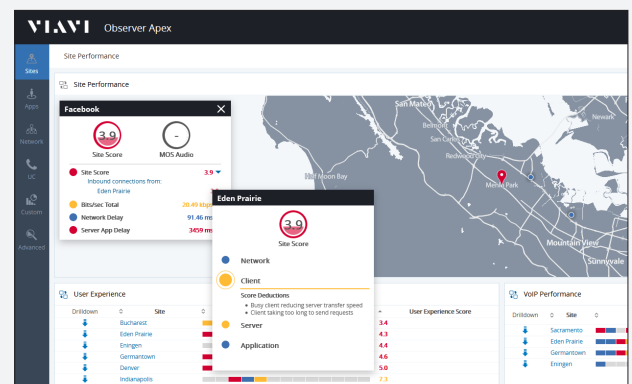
VIAVI Observer Apex

Sites
Apps
Network
UC
Custom
Advanced

Site Performance

Site Performance

Facebook

3.9
Site Score

-
MOS Audio

Site Score 3.9
Inbound connections from:
Eden Prairie

Bits/sec Total 20.49 kbps
Network Delay 91.46 ms
Server App Delay 3459 ms

Eden Prairie

3.9
Site Score

Network

Client
Score Deductions
• Busy client reducing server transfer speed
• Client taking too long to send requests

Server

Application

San Rafael
Belmont
San Leandro
Hayward
Fremont
Redwood City
Half Moon Bay
Menlo Park
Mountain View
Sunnyvale

User Experience

| Drilldown | Site | | User Experience Score |
|---|---|---|---|
| | Bucharest | | 3.4 |
| | Eden Prairie | | 4.3 |
| | Eningen | | 4.4 |
| | Germantown | | 4.6 |
| | Denver | | 5.0 |
| | Indianapolis | | 7.7 |

VoIP Performance

| Drilldown | Site |
|---|---|
| | Sacramento |
| | Eden Prairie |
| | Germantown |
| | Eningen |